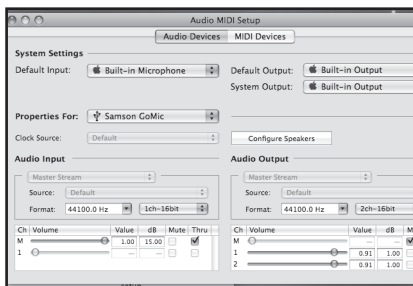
Audio MIDI Setup

Audio Devices | MIDI Devices

System Settings

Default Input: Built-in Microphone

Default Output: Built-in Output

System Output: Built-in Output

Properties For: Samson GoMic

Clock Source: Default

Configure Speakers

Audio Input

Master Stream

Source: Default

Format: 44100.0 Hz | 1ch-16bit

| Ch | Volume | Value | dB | Mute | Thru |
|---|---|---|---|---|---|
| M | | 1.00 | 15.00 | | ✓ |
| 1 | | — | — | | |

Audio Output

Master Stream

Source: Default

Format: 44100.0 Hz | 2ch-16bit

| Ch | Volume | Value | dB | M |
|---|---|---|---|---|
| M | | — | — | ✓ |
| 1 | | 0.91 | 1.00 | |
| 2 | | 0.91 | 1.00 | |